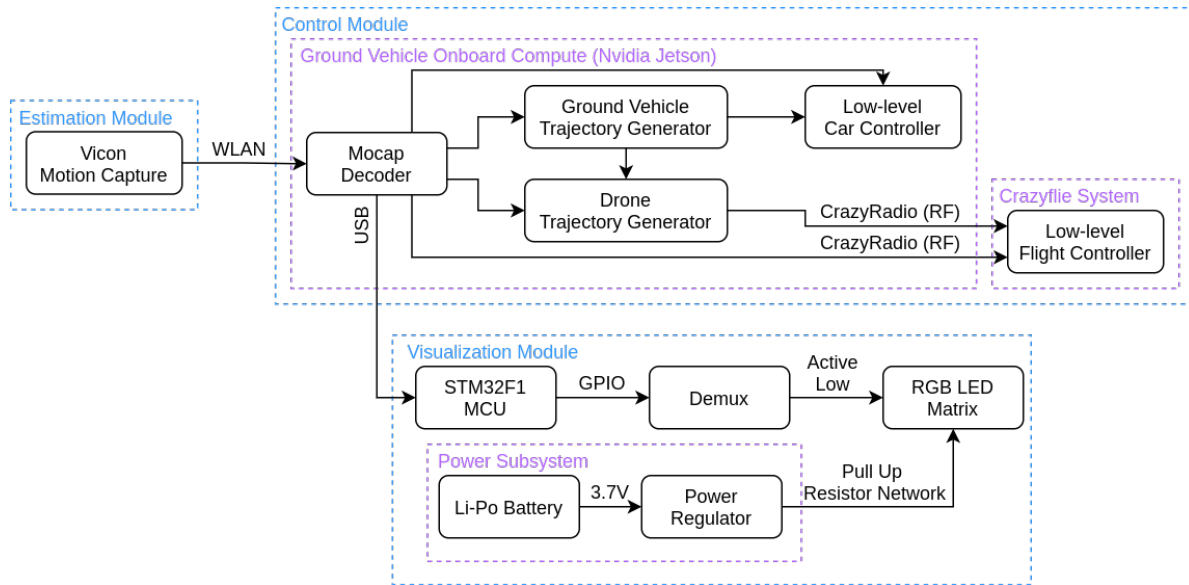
Control Module

Ground Vehicle Onboard Compute (Nvidia Jetson)

Estimation Module

Vicon Motion Capture

WLAN

Mocap Decoder

Ground Vehicle Trajectory Generator

Low-level Car Controller

Drone Trajectory Generator

CrazyRadio (RF)

CrazyRadio (RF)

Crazyflie System

Low-level Flight Controller

USB

Visualization Module

STM32F1 MCU

GPIO

Demux

Active Low

RGB LED Matrix

Power Subsystem

Li-Po Battery

3.7V

Power Regulator

Pull Up Resistor Network